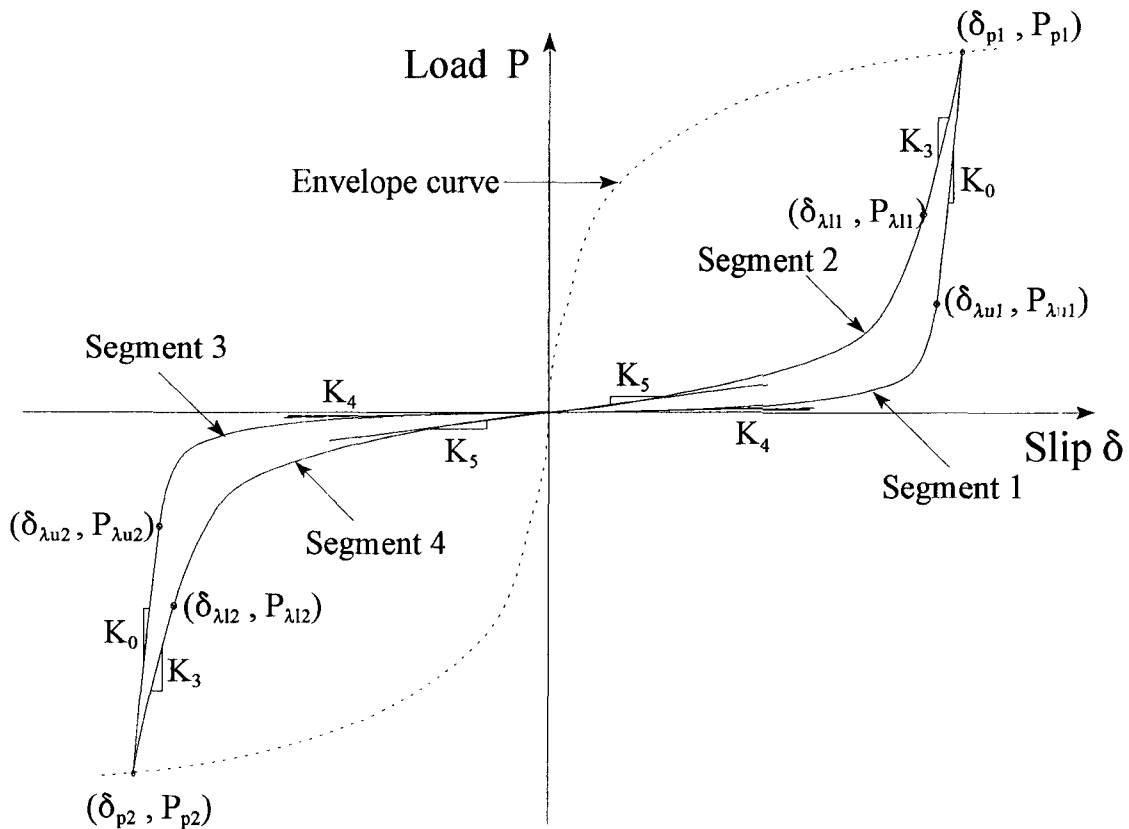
Load P

$(\delta_{p1}, P_{p1})$

$K_3$

$K_0$

Envelope curve

$(\delta_{\lambda l1}, P_{\lambda l1})$

Segment 2

$(\delta_{\lambda u1}, P_{\lambda u1})$

Segment 3

$K_4$

$K_5$

$K_5$

$K_4$

Slip $\delta$

Segment 1

$(\delta_{\lambda u2}, P_{\lambda u2})$

Segment 4

$(\delta_{\lambda l2}, P_{\lambda l2})$

$K_0$

$K_3$

$(\delta_{p2}, P_{p2})$